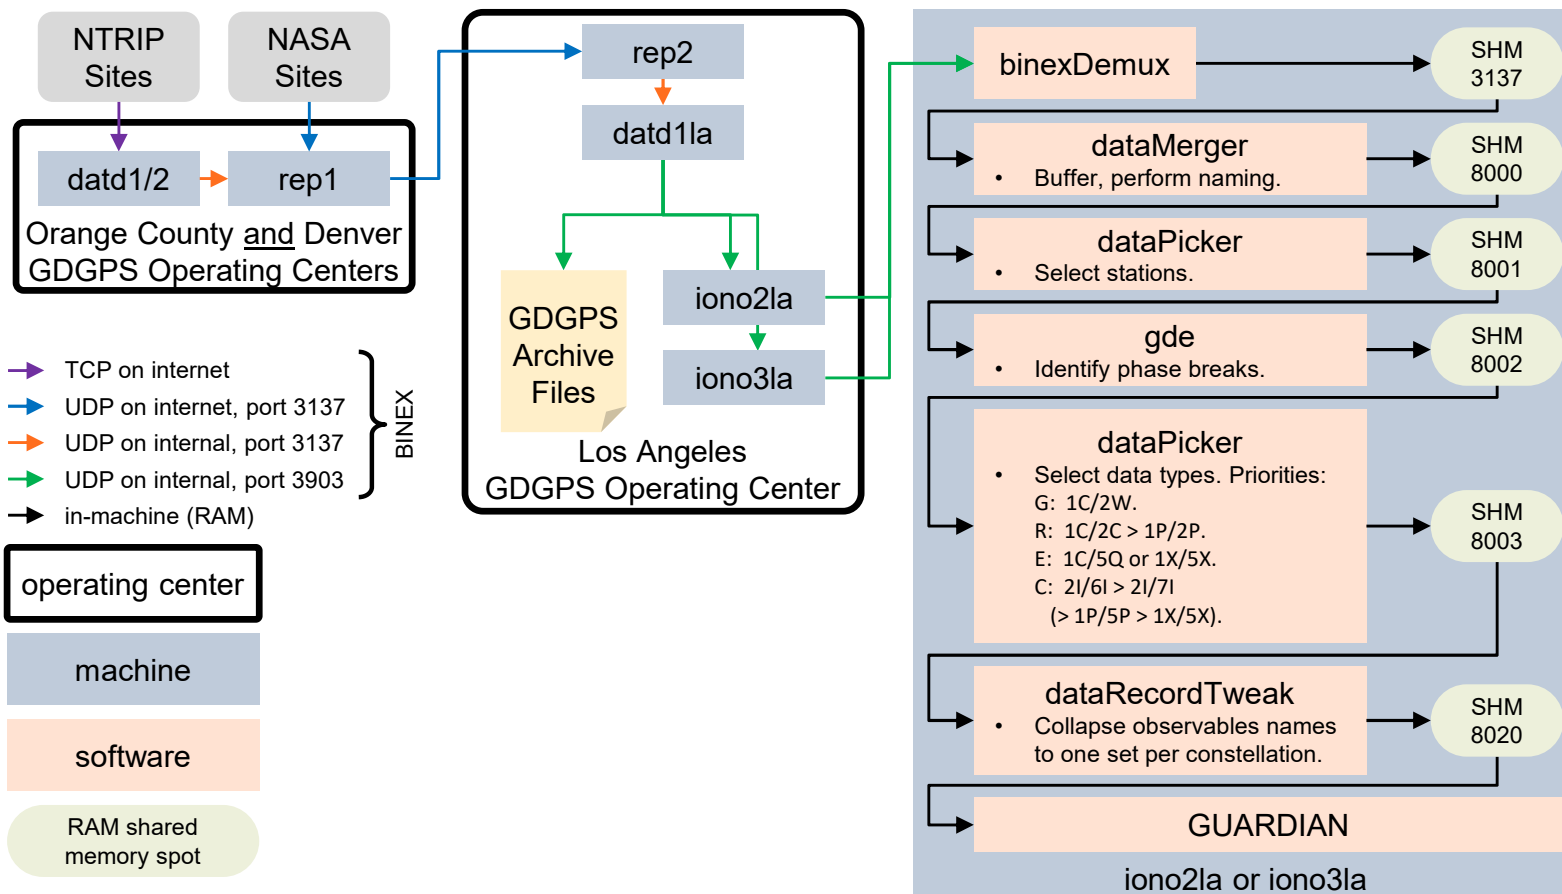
NTRIP Sites

NASA Sites

datd1/2

rep1

Orange County and Denver GDGPS Operating Centers

rep2

datd1la

GDGPS Archive Files

iono2la

iono3la

Los Angeles GDGPS Operating Center

TCP on internet
UDP on internet, port 3137
UDP on internal, port 3137
UDP on internal, port 3903
in-machine (RAM)

BINEX

operating center

machine

software

RAM shared memory spot

binexDemux

SHM 3137

dataMerger
• Buffer, perform naming.

SHM 8000

dataPicker
• Select stations.

SHM 8001

gde
• Identify phase breaks.

SHM 8002

dataPicker
• Select data types. Priorities:
G: 1C/2W.
R: 1C/2C > 1P/2P.
E: 1C/5Q or 1X/5X.
C: 2I/6I > 2I/7I
(> 1P/5P > 1X/5X).

SHM 8003

dataRecordTweak
• Collapse observables names to one set per constellation.

SHM 8020

GUARDIAN

iono2la or iono3la